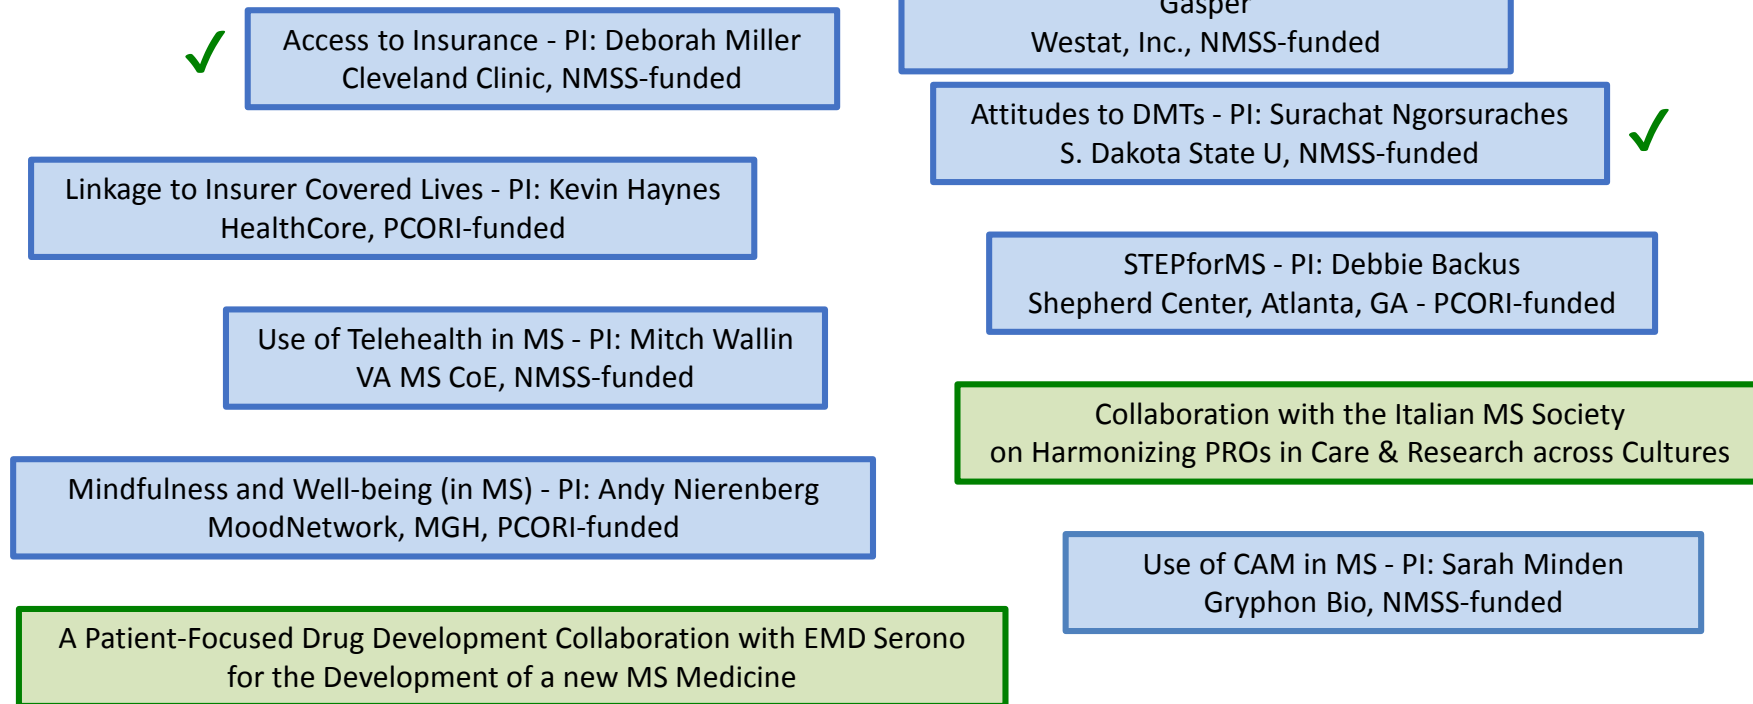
Access to Insurance - PI: Deborah Miller
Cleveland Clinic, NMSS-funded

Linkage to Insurer Covered Lives - PI: Kevin Haynes
HealthCore, PCORI-funded

Use of Telehealth in MS - PI: Mitch Wallin
VA MS CoE, NMSS-funded

Mindfulness and Well-being (in MS) - PI: Andy Nierenberg
MoodNetwork, MGH, PCORI-funded

A Patient-Focused Drug Development Collaboration with EMD Serono
for the Development of a new MS Medicine

Gasper
Westat, Inc., NMSS-funded

Attitudes to DMTs - PI: Surachat Ngorsuraches
S. Dakota State U, NMSS-funded

STEPforMS - PI: Debbie Backus
Shepherd Center, Atlanta, GA - PCORI-funded

Collaboration with the Italian MS Society
on Harmonizing PROs in Care & Research across Cultures

Use of CAM in MS - PI: Sarah Minden
Gryphon Bio, NMSS-funded